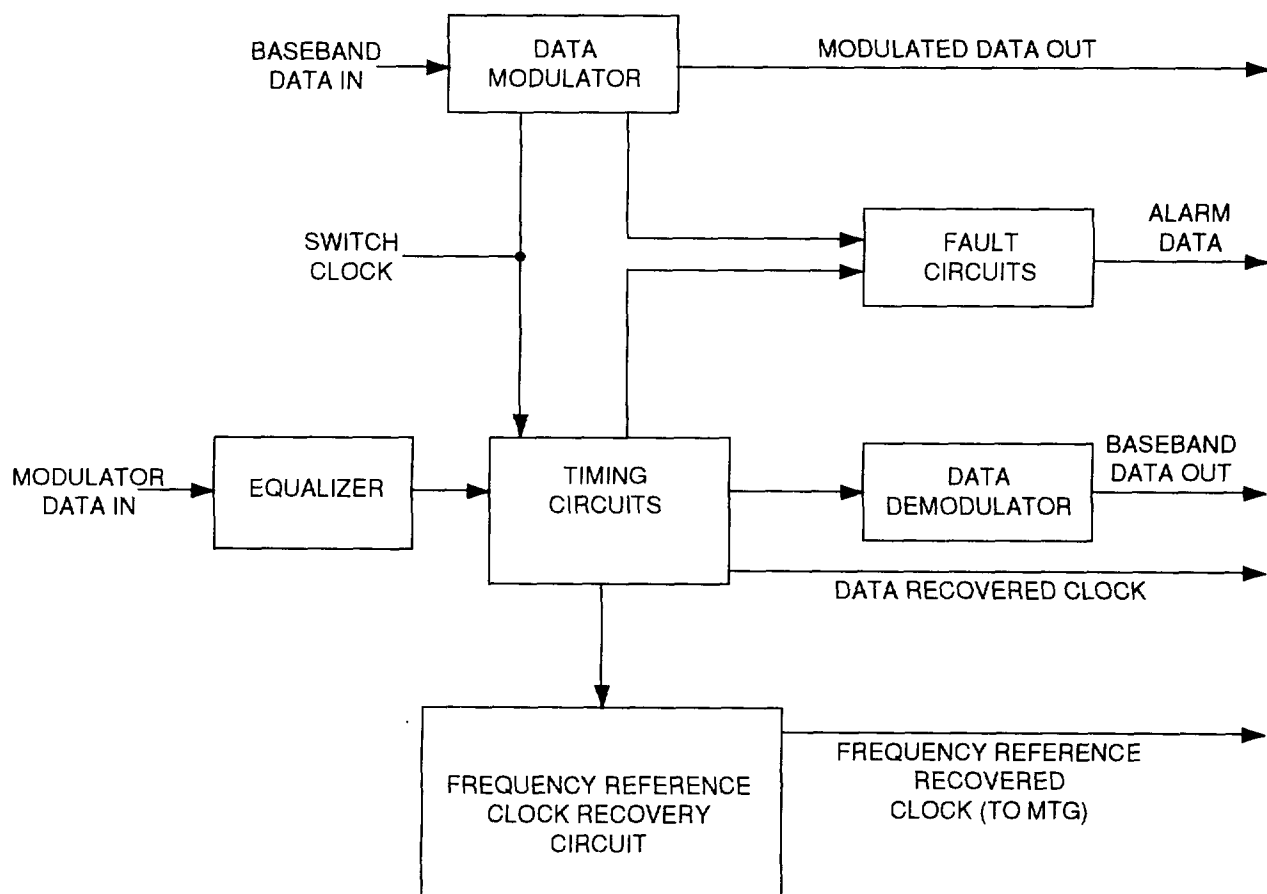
BASEBAND DATA IN

DATA MODULATOR

MODULATED DATA OUT

SWITCH CLOCK

FAULT CIRCUITS

ALARM DATA

MODULATOR DATA IN

EQUALIZER

TIMING CIRCUITS

DATA DEMODULATOR

BASEBAND DATA OUT

DATA RECOVERED CLOCK

FREQUENCY REFERENCE CLOCK RECOVERY CIRCUIT

FREQUENCY REFERENCE RECOVERED CLOCK (TO MTG)